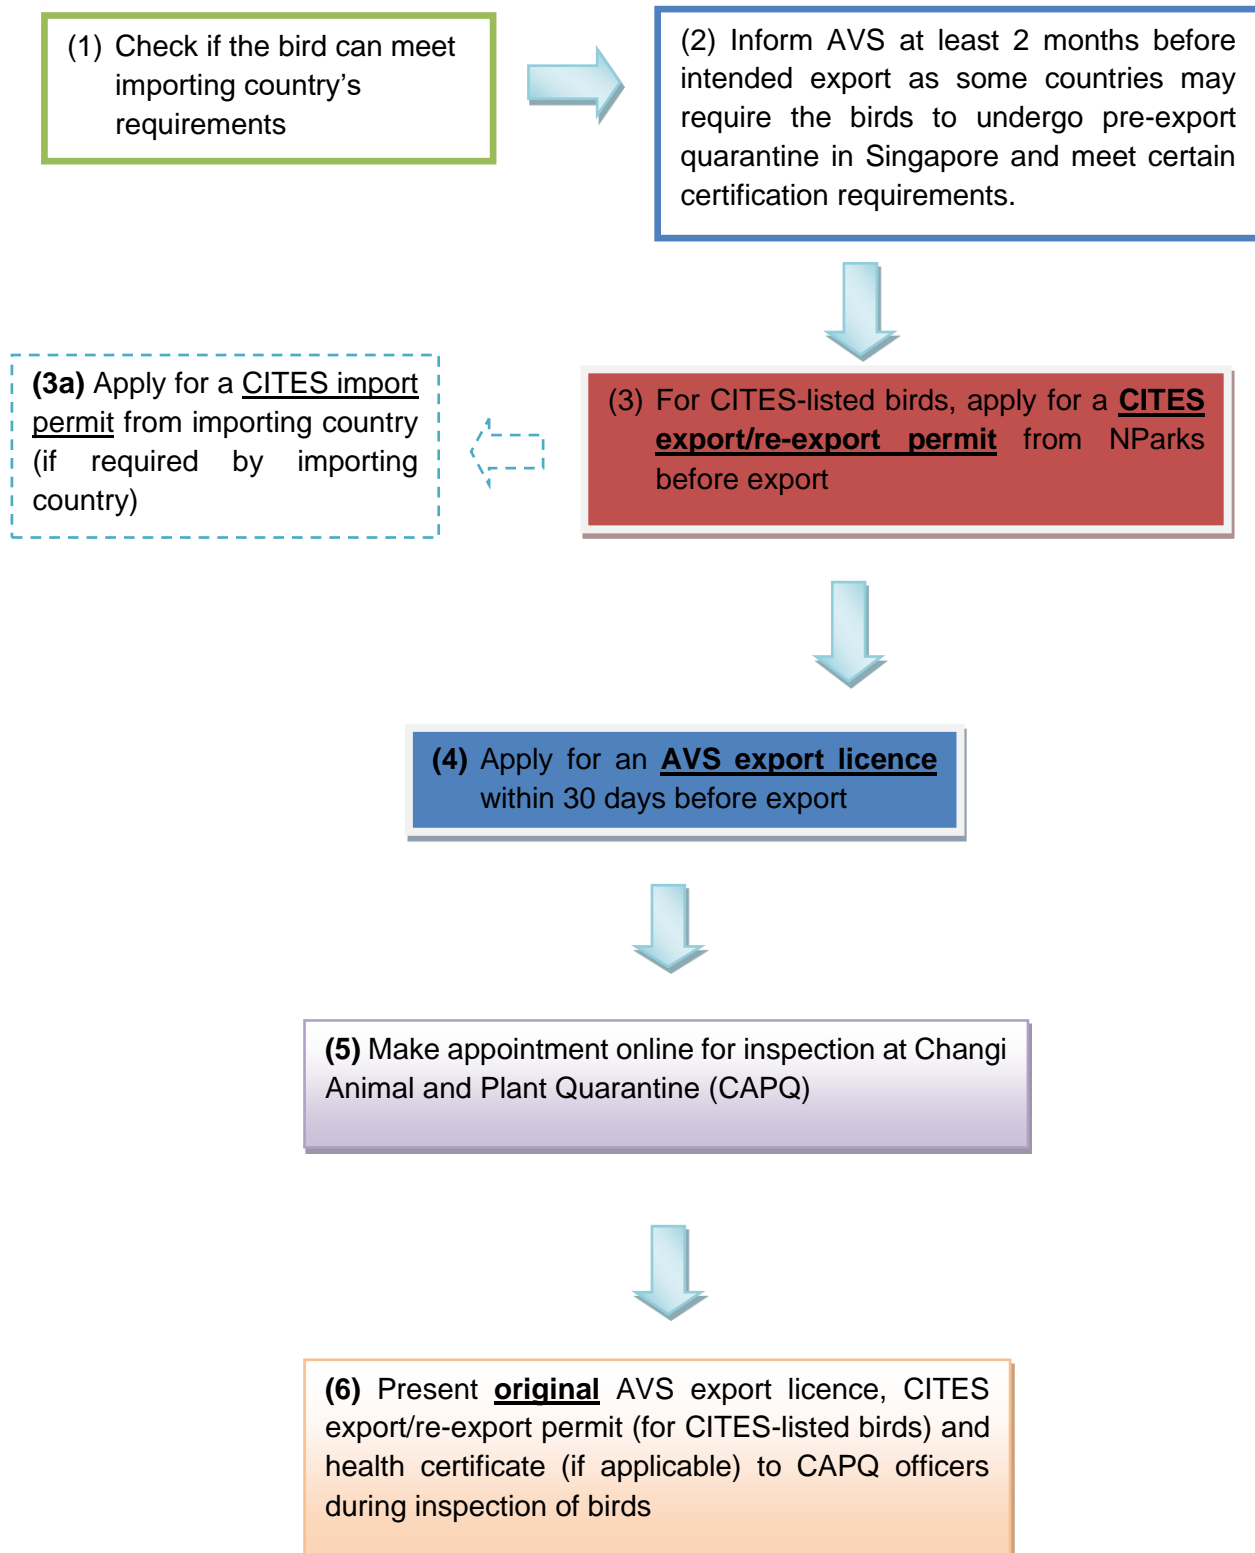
(1) Check if the bird can meet importing country's requirements

(2) Inform AVS at least 2 months before intended export as some countries may require the birds to undergo pre-export quarantine in Singapore and meet certain certification requirements.

(3a) Apply for a CITES import permit from importing country (if required by importing country)

(3) For CITES-listed birds, apply for a CITES export/re-export permit from NParks before export

(4) Apply for an AVS export licence within 30 days before export

(5) Make appointment online for inspection at Changi Animal and Plant Quarantine (CAPQ)

(6) Present original AVS export licence, CITES export/re-export permit (for CITES-listed birds) and health certificate (if applicable) to CAPQ officers during inspection of birds